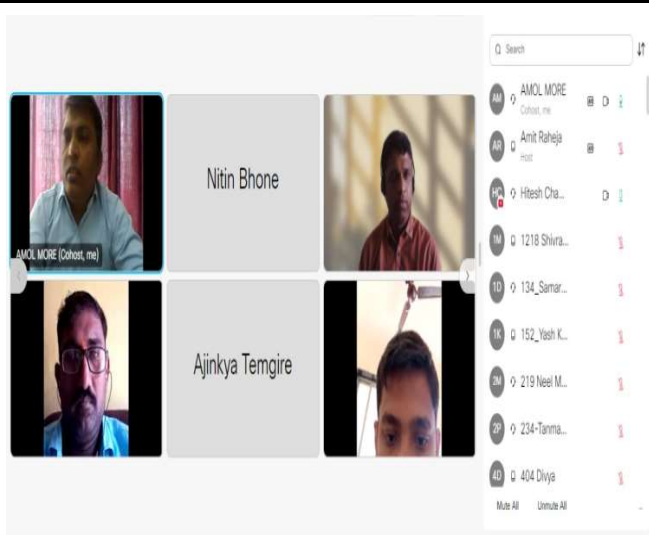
AMOL MORE (Cohost, me)

Nitin Bhone

Ajinkya Temgire

Search

AM AMOL MORE
Cohost, me

AR Amit Raheja
Host

HC Hitesh Cha...

1M 1218 Shivra...

1D 134_Samar...

1K 152_Yash K...

2M 219 Neel M...

2P 234-Tanma...

4D 404 Divya

Mute All Unmute All